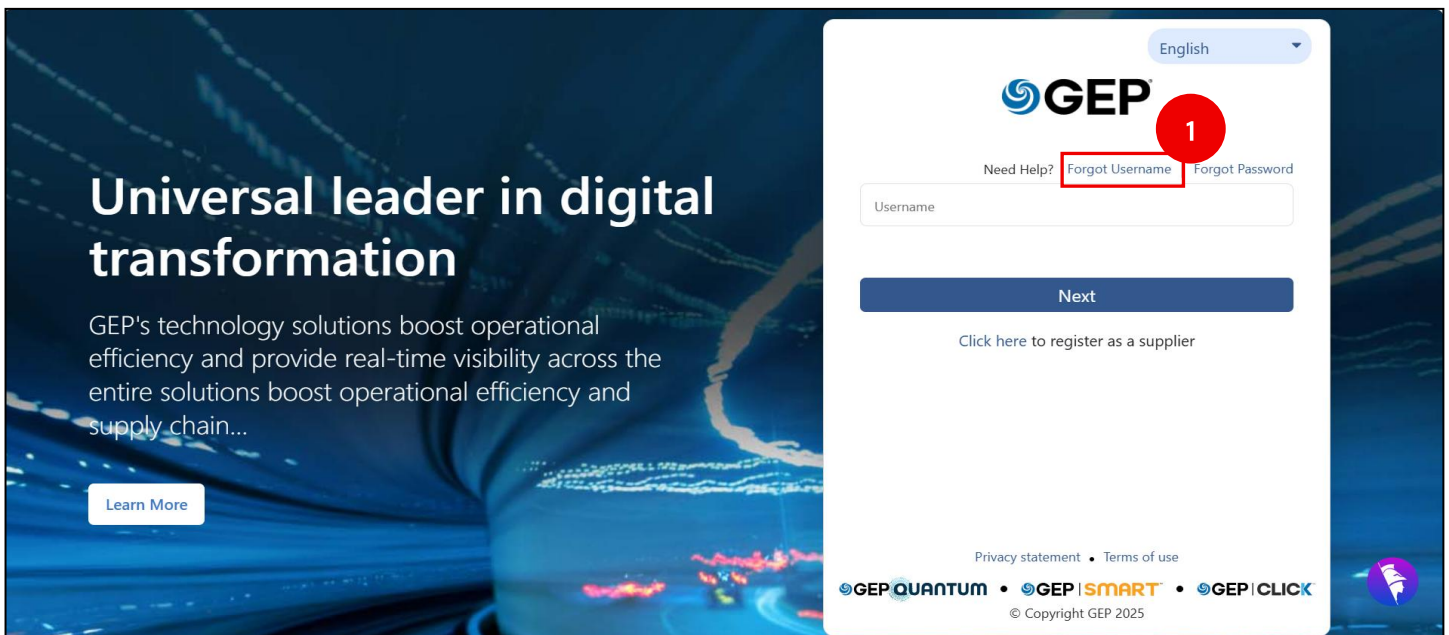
Universal leader in digital transformation

GEP's technology solutions boost operational efficiency and provide real-time visibility across the entire solutions boost operational efficiency and supply chain...

Learn More

English

GEP

1

Need Help? Forgot Username Forgot Password

Username

Next

Click here to register as a supplier

Privacy statement • Terms of use

GEP QUANTUM • GEP | SMART • GEP | CLICK

© Copyright GEP 2025